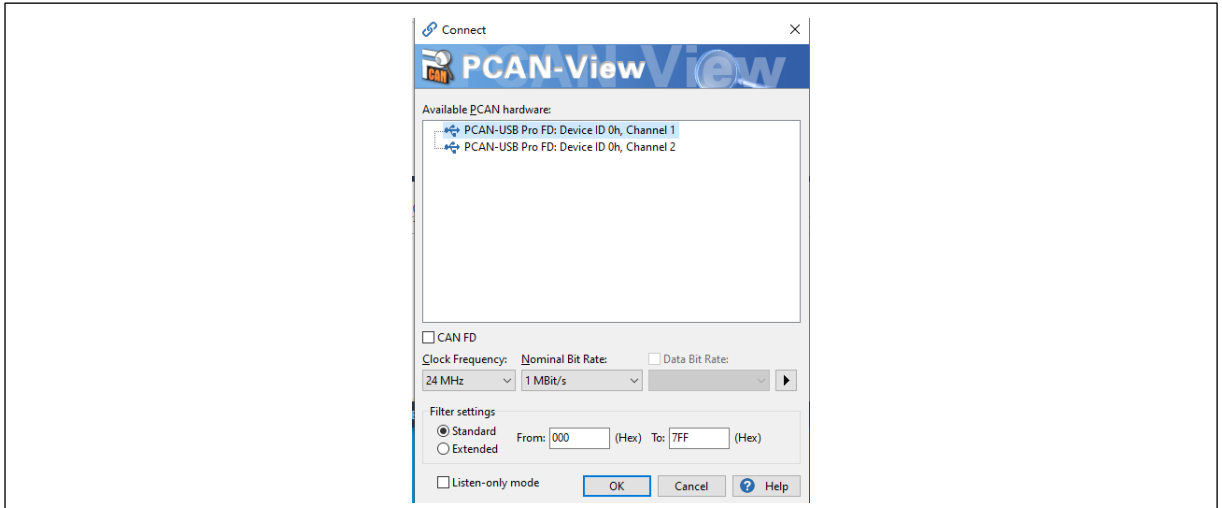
Connect

PCAN-View

Available PCAN hardware:

PCAN-USB Pro FD: Device ID 0h, Channel 1
PCAN-USB Pro FD: Device ID 0h, Channel 2

CAN FD

Clock Frequency: 24 MHz
Nominal Bit Rate: 1 MBit/s
Data Bit Rate:

Filter settings
Standard
Extended
From: 000 (Hex) To: 7FF (Hex)

Listen-only mode
OK
Cancel
Help